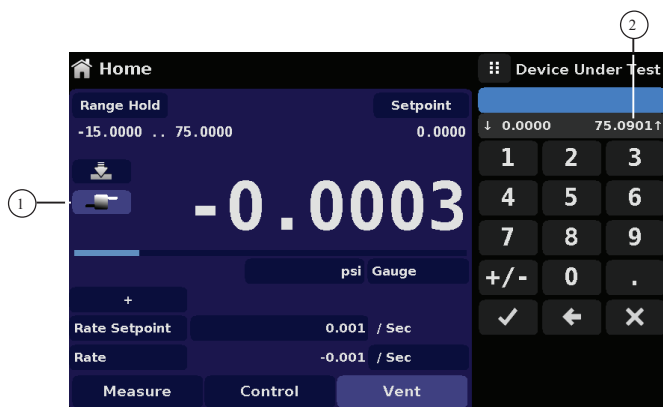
2

Home

Range Hold

Setpoint

-15.0000 .. 75.0000

0.0000

1

-0.0003

psi

Gauge

+

Rate Setpoint

0.001

/ Sec

Rate

-0.001

/ Sec

Measure

Control

Vent

Device Under Test

↓ 0.0000

75.0901↑

1

2

3

4

5

6

7

8

9

+/-

0

.

✓

←

✕